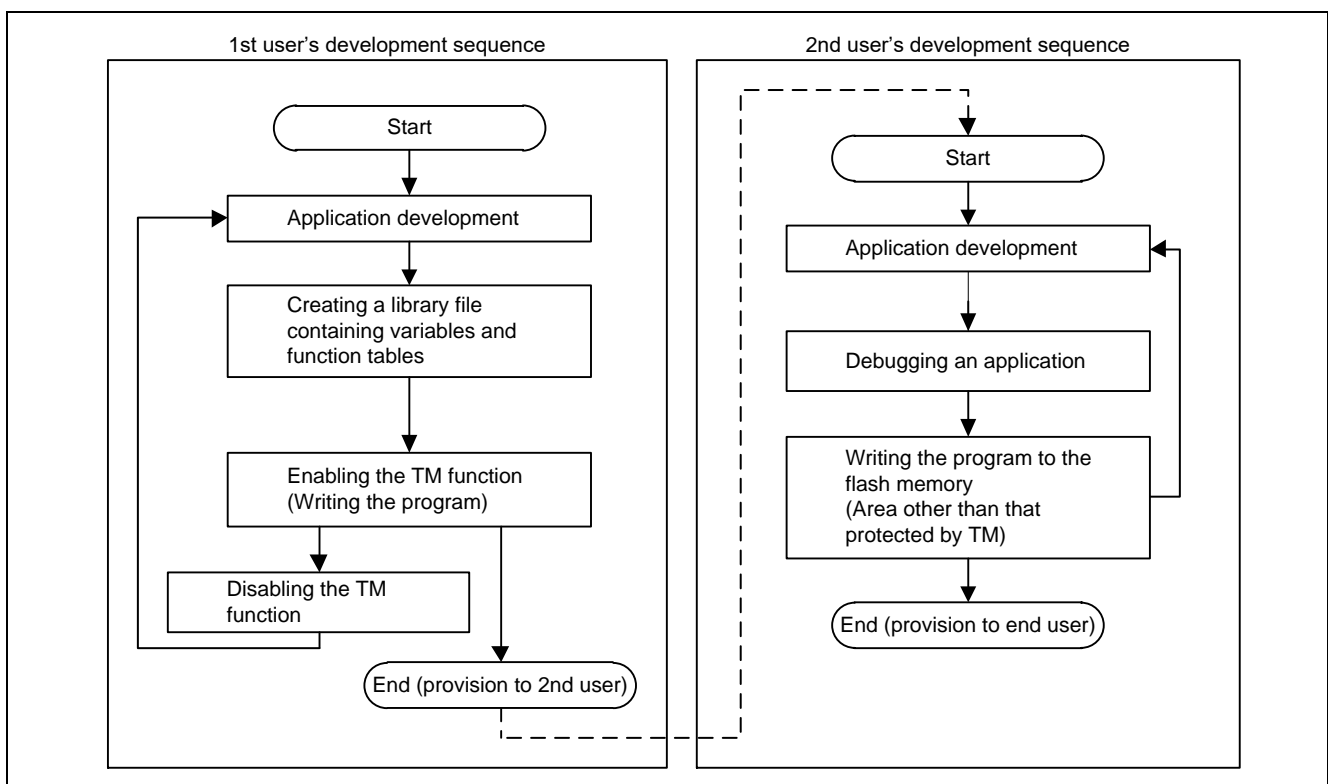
1st user's development sequence

Start

Application development

Creating a library file containing variables and function tables

Enabling the TM function (Writing the program)

Disabling the TM function

End (provision to 2nd user)

2nd user's development sequence

Start

Application development

Debugging an application

Writing the program to the flash memory (Area other than that protected by TM)

End (provision to end user)